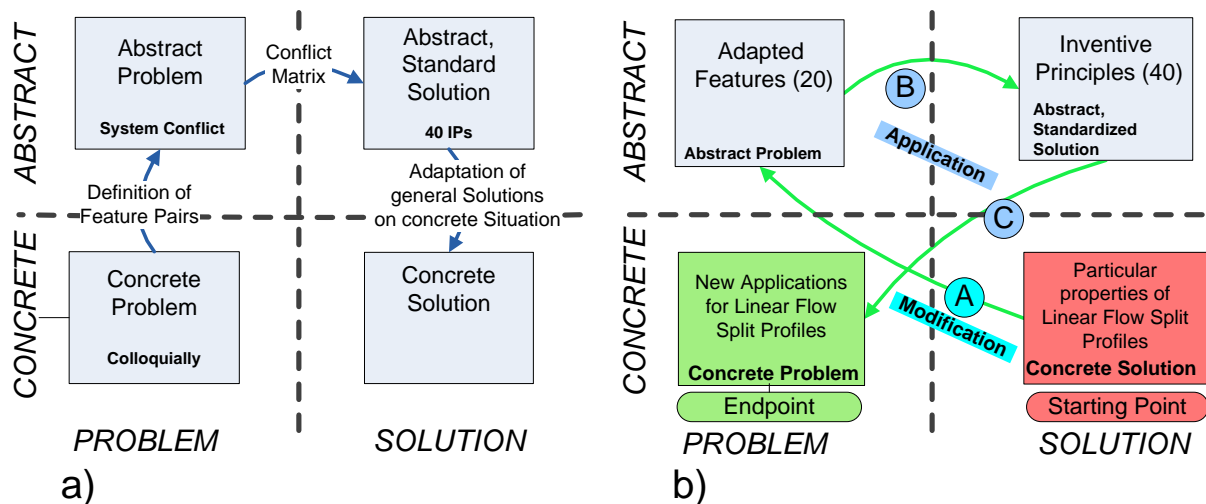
ABSTRACT

Abstract Problem
System Conflict

Conflict Matrix

Abstract, Standard Solution
40 IPs

Definition of Feature Pairs

Adaptation of general Solutions on concrete Situation

CONCRETE

Concrete Problem
Colloquially

Concrete Solution

PROBLEM SOLUTION

a)

ABSTRACT

Adapted Features (20)
Abstract Problem

B

Inventive Principles (40)
Abstract, Standardized Solution

Application

C

CONCRETE

New Applications for Linear Flow Split Profiles
Concrete Problem

A

Modification

Particular properties of Linear Flow Split Profiles
Concrete Solution

Endpoint

Starting Point

PROBLEM SOLUTION

b)